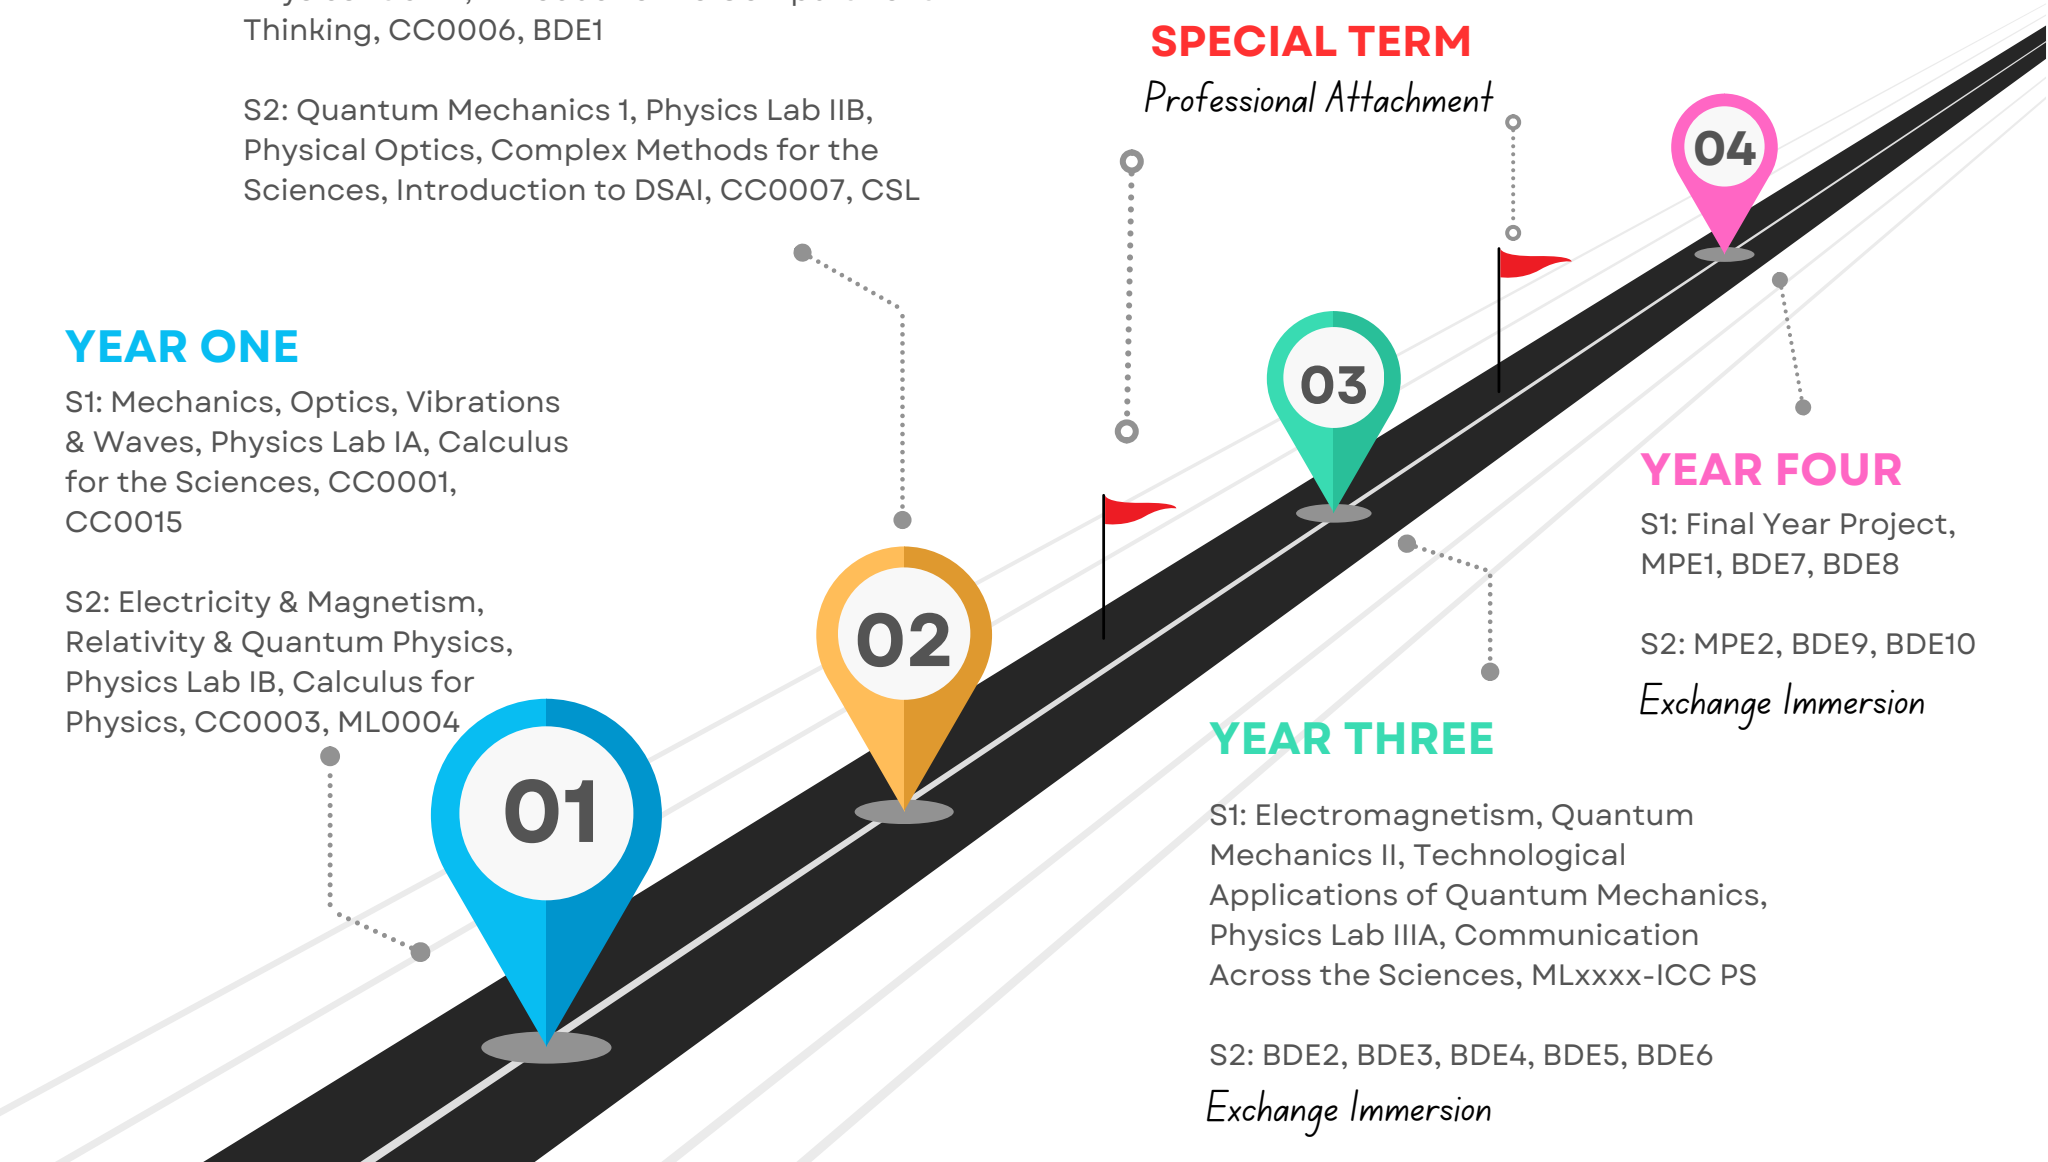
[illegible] Thinking, CC0006, BDE1

S2: Quantum Mechanics 1, Physics Lab IIB, Physical Optics, Complex Methods for the Sciences, Introduction to DSAI, CC0007, CSL

SPECIAL TERM
Professional Attachment

YEAR ONE
S1: Mechanics, Optics, Vibrations & Waves, Physics Lab IA, Calculus for the Sciences, CC0001, CC0015

S2: Electricity & Magnetism, Relativity & Quantum Physics, Physics Lab IB, Calculus for Physics, CC0003, ML0004

01

02

03

04

YEAR FOUR
S1: Final Year Project, MPE1, BDE7, BDE8

S2: MPE2, BDE9, BDE10
Exchange Immersion

YEAR THREE
S1: Electromagnetism, Quantum Mechanics II, Technological Applications of Quantum Mechanics, Physics Lab IIIA, Communication Across the Sciences, MLxxxx-ICC PS

S2: BDE2, BDE3, BDE4, BDE5, BDE6
Exchange Immersion